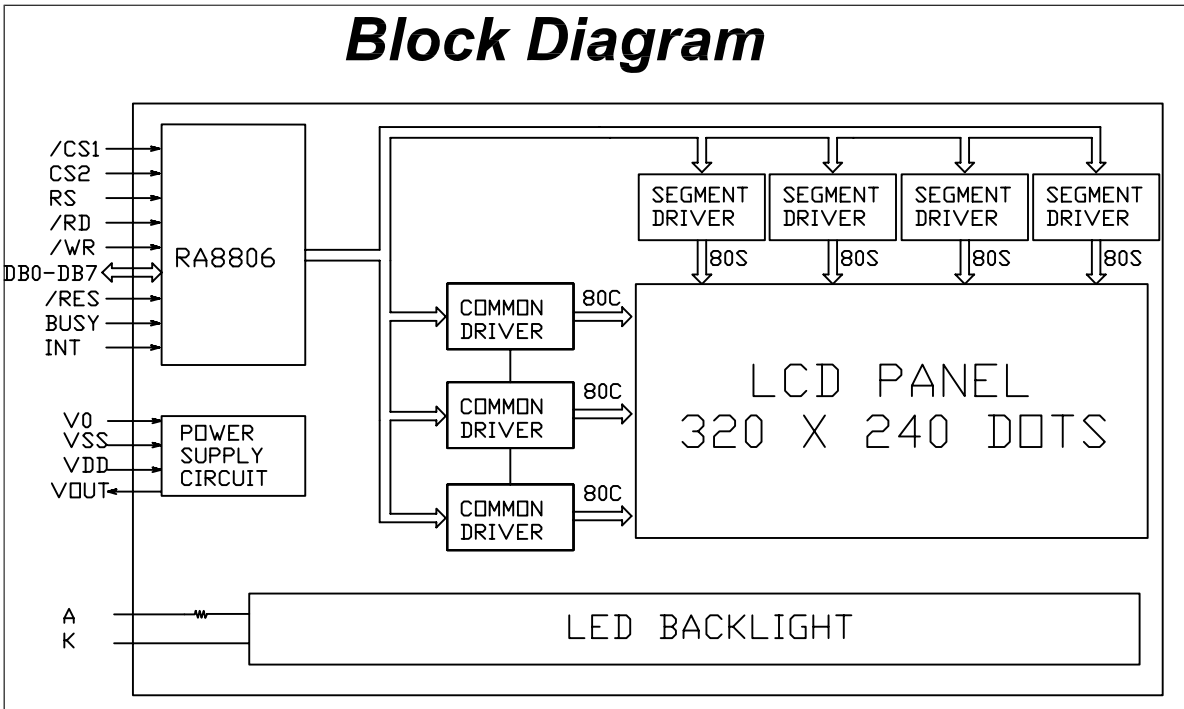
Block Diagram

/CS1
CS2
RS
/RD
/WR
DB0-DB7
/RES
BUSY
INT

RA8806

SEGMENT DRIVER
SEGMENT DRIVER
SEGMENT DRIVER
SEGMENT DRIVER

80S
80S
80S
80S

COMMON DRIVER
80C
COMMON DRIVER
80C
COMMON DRIVER
80C

LCD PANEL
320 X 240 DOTS

V0
VSS
VDD
VOUT

POWER SUPPLY CIRCUIT

A
K

LED BACKLIGHT